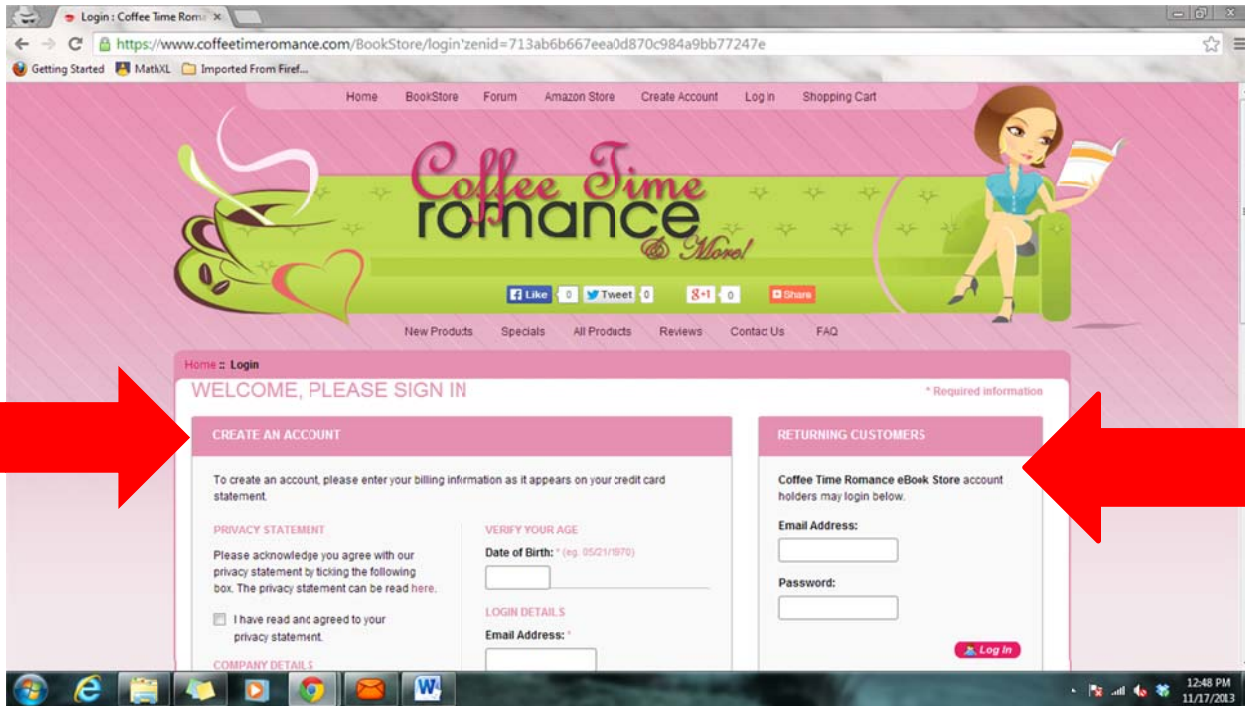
Login : Coffee Time Roma ×

https://www.coffeetimeromance.com/BookStore/login?zenid=713ab6b667eea0d870c984a9bb77247e

Getting Started   MathXL   Imported From Firef...

Home   BookStore   Forum   Amazon Store   Create Account   Log in   Shopping Cart

Coffee Time romance & More!

Like 0   Tweet 0   g+1 0   Share

New Products   Specials   All Products   Reviews   Contac Us   FAQ

Home :: Login

WELCOME, PLEASE SIGN IN

* Required information

CREATE AN ACCOUNT

To create an account, please enter your billing information as it appears on your credit card statement.

PRIVACY STATEMENT

Please acknowledge you agree with our privacy statement by ticking the following box. The privacy statement can be read here.

I have read and agreed to your privacy statement.

COMPANY DETAILS

VERIFY YOUR AGE

Date of Birth: * (eg. 05/21/1970)

LOGIN DETAILS

Email Address: *

RETURNING CUSTOMERS

Coffee Time Romance eBook Store account holders may login below.

Email Address:

Password:

Log In

12:48 PM
11/17/2013